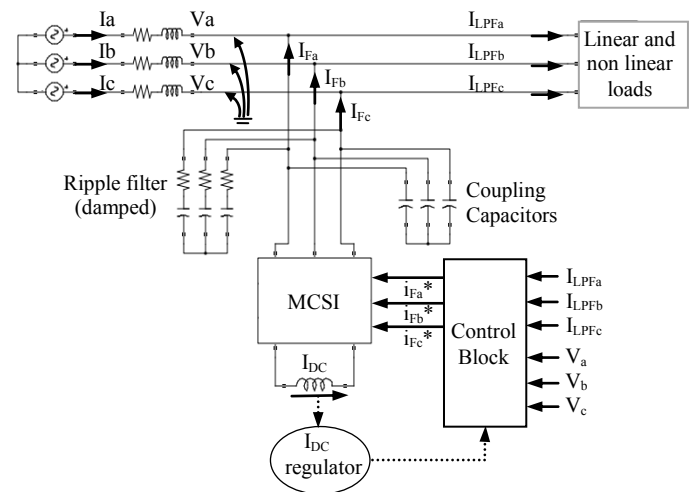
Ia
Va
Ib
Vb
Ic
Vc
$I_{LPFa}$
$I_{LPFb}$
$I_{LPFc}$
Linear and non linear loads
$I_{Fa}$
$I_{Fb}$
$I_{Fc}$
Ripple filter (damped)
Coupling Capacitors
MCSI
$i_{Fa}$*
$i_{Fb}$*
$i_{Fc}$*
Control Block
$I_{LPFa}$
$I_{LPFb}$
$I_{LPFc}$
$V_a$
$V_b$
$V_c$
$I_{DC}$
$I_{DC}$ regulator